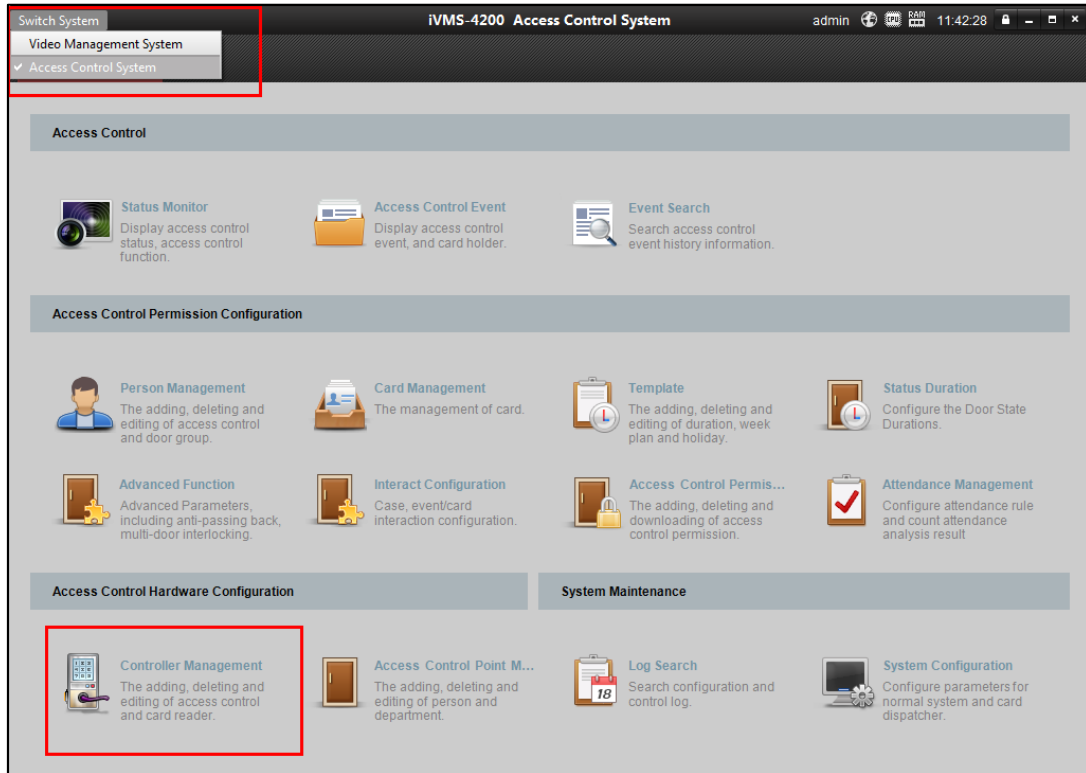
Switch System
Video Management System
✓ Access Control System

iVMS-4200 Access Control System

admin CPU RAM 11:42:28

Access Control

Status Monitor
Display access control status, access control function.

Access Control Event
Display access control event, and card holder.

Event Search
Search access control event history information.

Access Control Permission Configuration

Person Management
The adding, deleting and editing of access control and door group.

Card Management
The management of card.

Template
The adding, deleting and editing of duration, week plan and holiday.

Status Duration
Configure the Door State Durations.

Advanced Function
Advanced Parameters, including anti-passing back, multi-door interlocking.

Interact Configuration
Case, event/card interaction configuration.

Access Control Permis...
The adding, deleting and downloading of access control permission.

Attendance Management
Configure attendance rule and count attendance analysis result

Access Control Hardware Configuration

System Maintenance

Controller Management
The adding, deleting and editing of access control and card reader.

Access Control Point M...
The adding, deleting and editing of person and department.

Log Search
Search configuration and control log.

18

System Configuration
Configure parameters for normal system and card dispatcher.